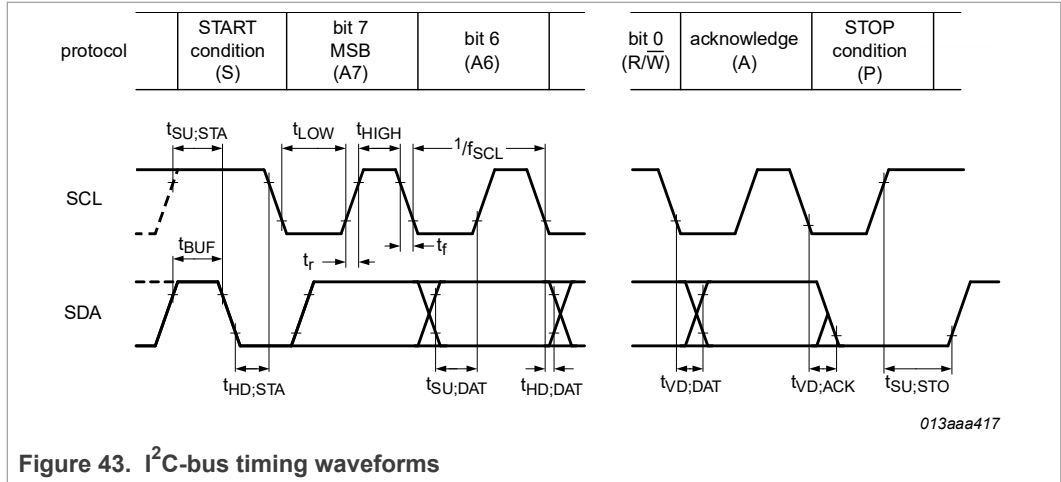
| protocol | START condition (S) | bit 7 MSB (A7) | bit 6 (A6) | | bit 0 ($R/\overline{W}$) | acknowledge (A) | STOP condition (P) | |
|---|---|---|---|---|---|---|---|---|

$t_{SU;STA}$ $t_{LOW}$ $t_{HIGH}$ $^{1}/f_{SCL}$

SCL

$t_{BUF}$

$t_r$ $t_f$

SDA

$t_{HD;STA}$ $t_{SU;DAT}$ $t_{HD;DAT}$ $t_{VD;DAT}$ $t_{VD;ACK}$ $t_{SU;STO}$

013aaa417

Figure 43. I$^2$C-bus timing waveforms